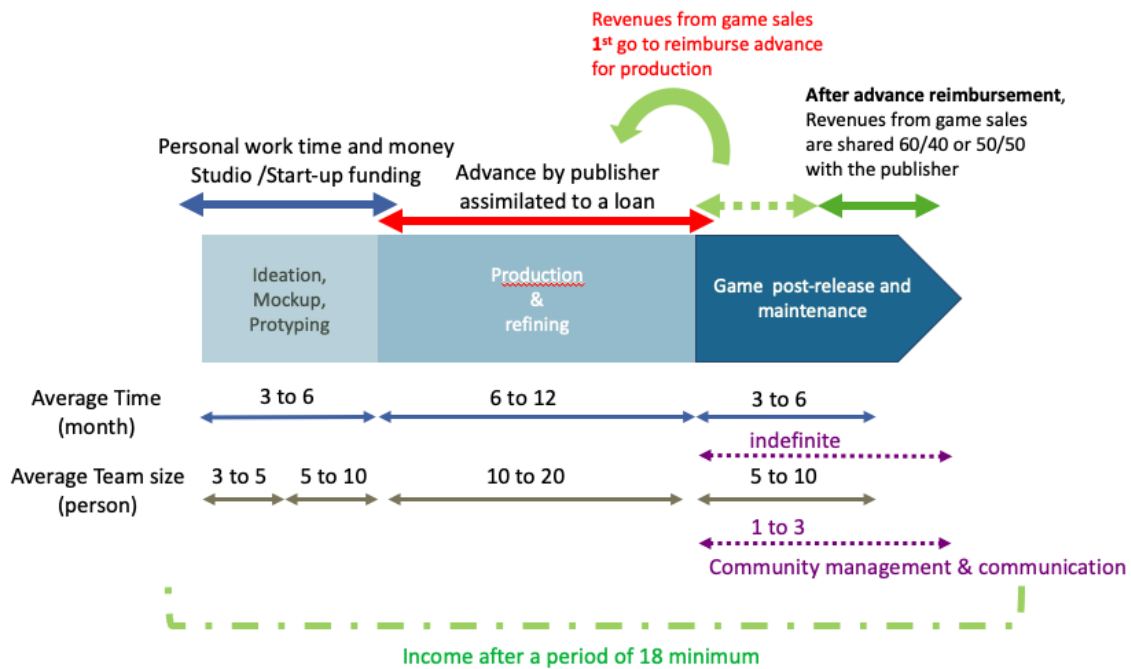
Revenues from game sales
1st go to reimburse advance for production

After advance reimbursement, Revenues from game sales are shared 60/40 or 50/50 with the publisher

Personal work time and money
Studio /Start-up funding

Advance by publisher assimilated to a loan

Ideation, Mockup, Protyping

Production & refining

Game post-release and maintenance

Average Time (month)
3 to 6
6 to 12
3 to 6
indefinite

Average Team size (person)
3 to 5
5 to 10
10 to 20
5 to 10
1 to 3
Community management & communication

Income after a period of 18 minimum